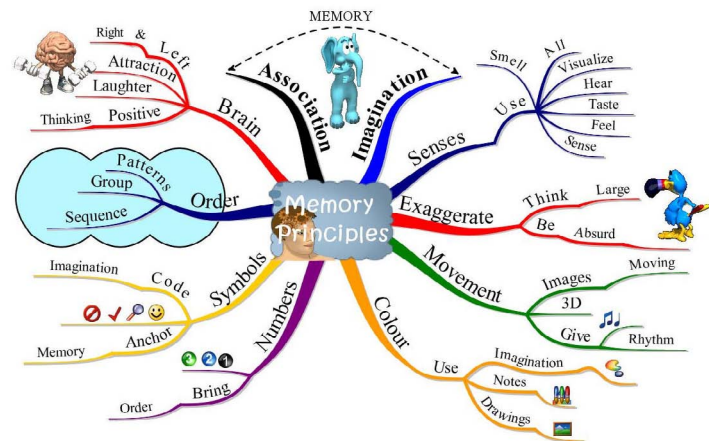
MEMORY

Association

Imagination

Memory Principles

Brain
Right & Left
Attraction
Laughter
Positive
Thinking

Order
Patterns
Group
Sequence

Symbols
Code
Imagination
Anchor
Memory

Numbers
Bring
Order

Colour
Use
Imagination
Notes
Drawings

Movement
Images
Moving
3D
Give
Rhythm

Exaggerate
Think
Large
Be
Absurd

Senses
Smell
All
Use
Visualize
Hear
Taste
Feel
Sense